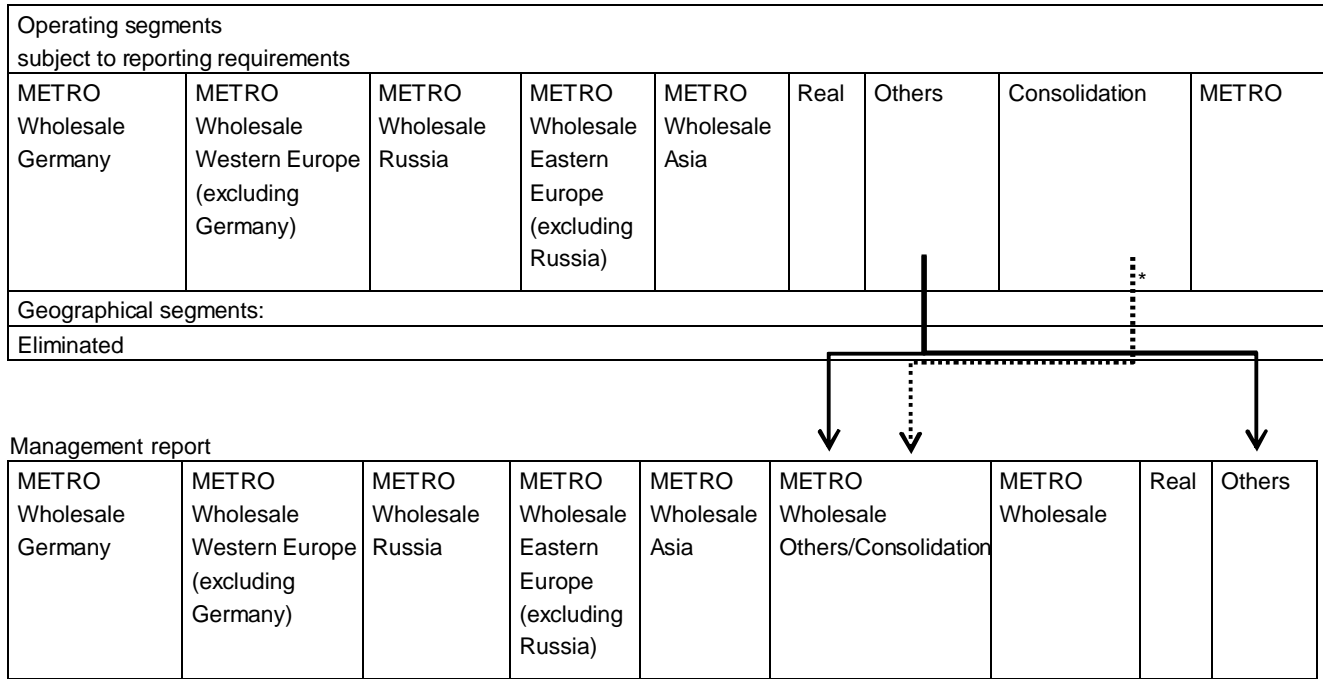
Operating segments
subject to reporting requirements

| METRO Wholesale Germany | METRO Wholesale Western Europe (excluding Germany) | METRO Wholesale Russia | METRO Wholesale Eastern Europe (excluding Russia) | METRO Wholesale Asia | Real | Others | Consolidation | METRO |
|---|---|---|---|---|---|---|---|---|

\*

Geographical segments:

Eliminated

Management report

| METRO Wholesale Germany | METRO Wholesale Western Europe (excluding Germany) | METRO Wholesale Russia | METRO Wholesale Eastern Europe (excluding Russia) | METRO Wholesale Asia | METRO Wholesale Others/Consolidation | METRO Wholesale | Real | Others |
|---|---|---|---|---|---|---|---|---|